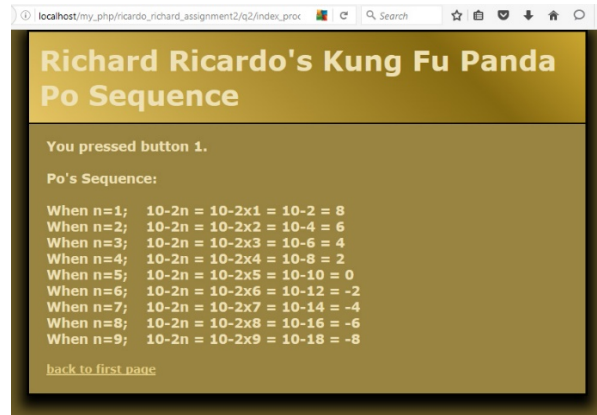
localhost/my_php/ricardo_richard_assignment2/q2/index_proc

Search

Richard Ricardo's Kung Fu Panda Po Sequence

You pressed button 1.

Po's Sequence:

When n=1; 10-2n = 10-2x1 = 10-2 = 8
When n=2; 10-2n = 10-2x2 = 10-4 = 6
When n=3; 10-2n = 10-2x3 = 10-6 = 4
When n=4; 10-2n = 10-2x4 = 10-8 = 2
When n=5; 10-2n = 10-2x5 = 10-10 = 0
When n=6; 10-2n = 10-2x6 = 10-12 = -2
When n=7; 10-2n = 10-2x7 = 10-14 = -4
When n=8; 10-2n = 10-2x8 = 10-16 = -6
When n=9; 10-2n = 10-2x9 = 10-18 = -8

back to first page